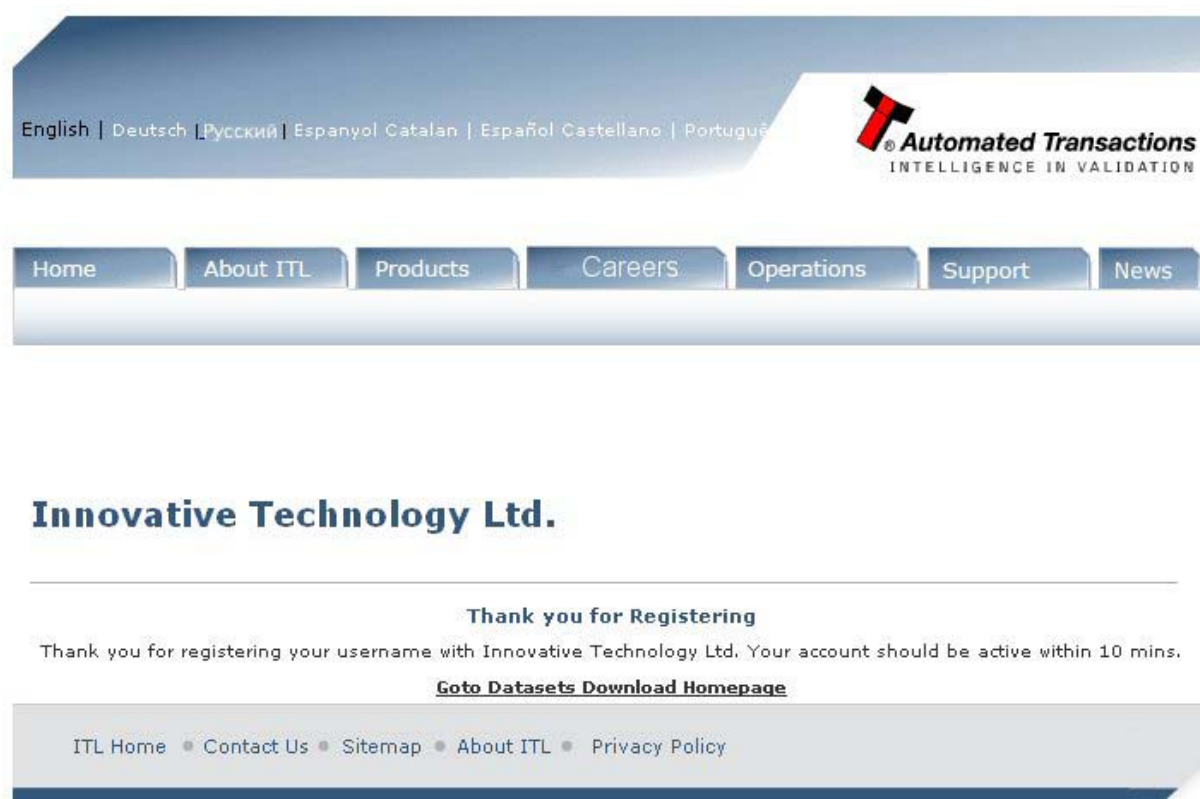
English | Deutsch | Русский | Espanyol Catalan | Español Castellano | Portuguê

® Automated Transactions
INTELLIGENCE IN VALIDATION

Home About ITL Products Careers Operations Support News

Innovative Technology Ltd.

Thank you for Registering

Thank you for registering your username with Innovative Technology Ltd. Your account should be active within 10 mins.

Goto Datasets Download Homepage

ITL Home • Contact Us • Sitemap • About ITL • Privacy Policy